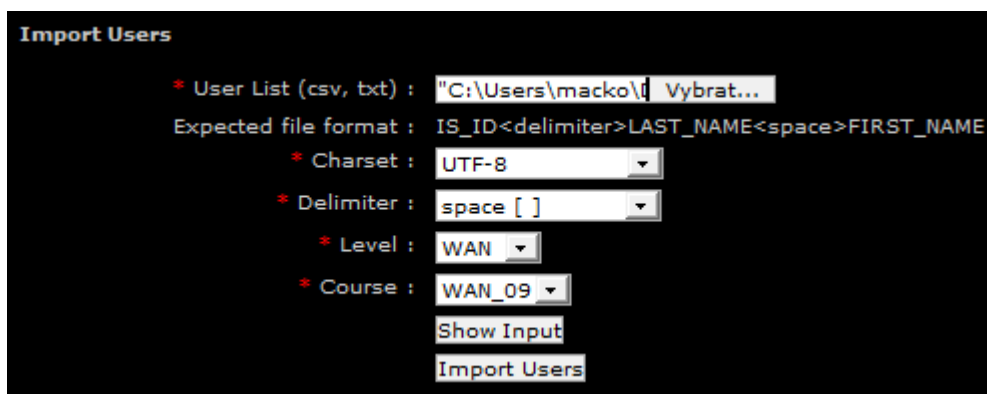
Import Users

* User List (csv, txt) : "C:\Users\macko\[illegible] Vybrat...

Expected file format : IS_ID<delimiter>LAST_NAME<space>FIRST_NAME

* Charset : UTF-8

* Delimiter : space [ ]

* Level : WAN

* Course : WAN_09

Show Input

Import Users